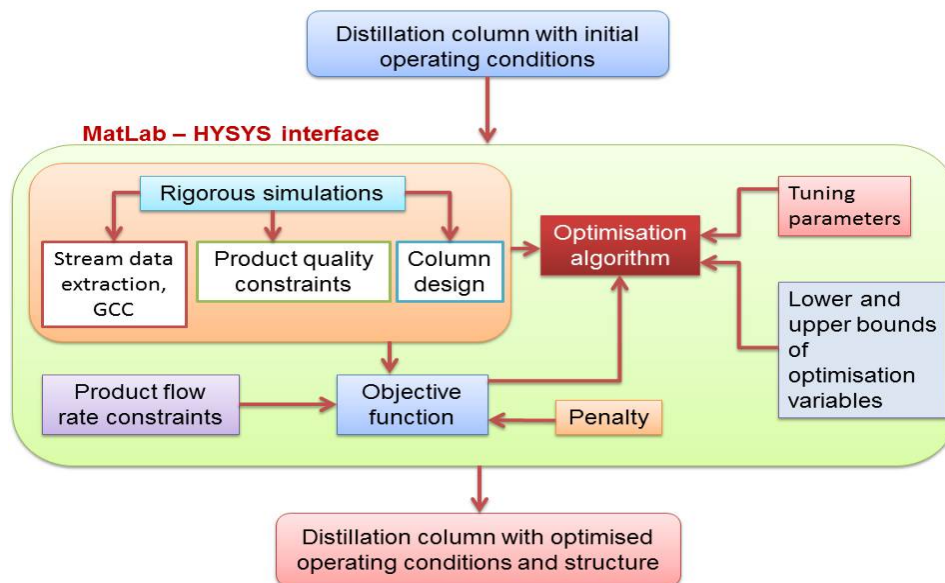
Distillation column with initial operating conditions

MatLab – HYSYS interface

Rigorous simulations

Stream data extraction, GCC

Product quality constraints

Column design

Optimisation algorithm

Tuning parameters

Lower and upper bounds of optimisation variables

Product flow rate constraints

Objective function

Penalty

Distillation column with optimised operating conditions and structure